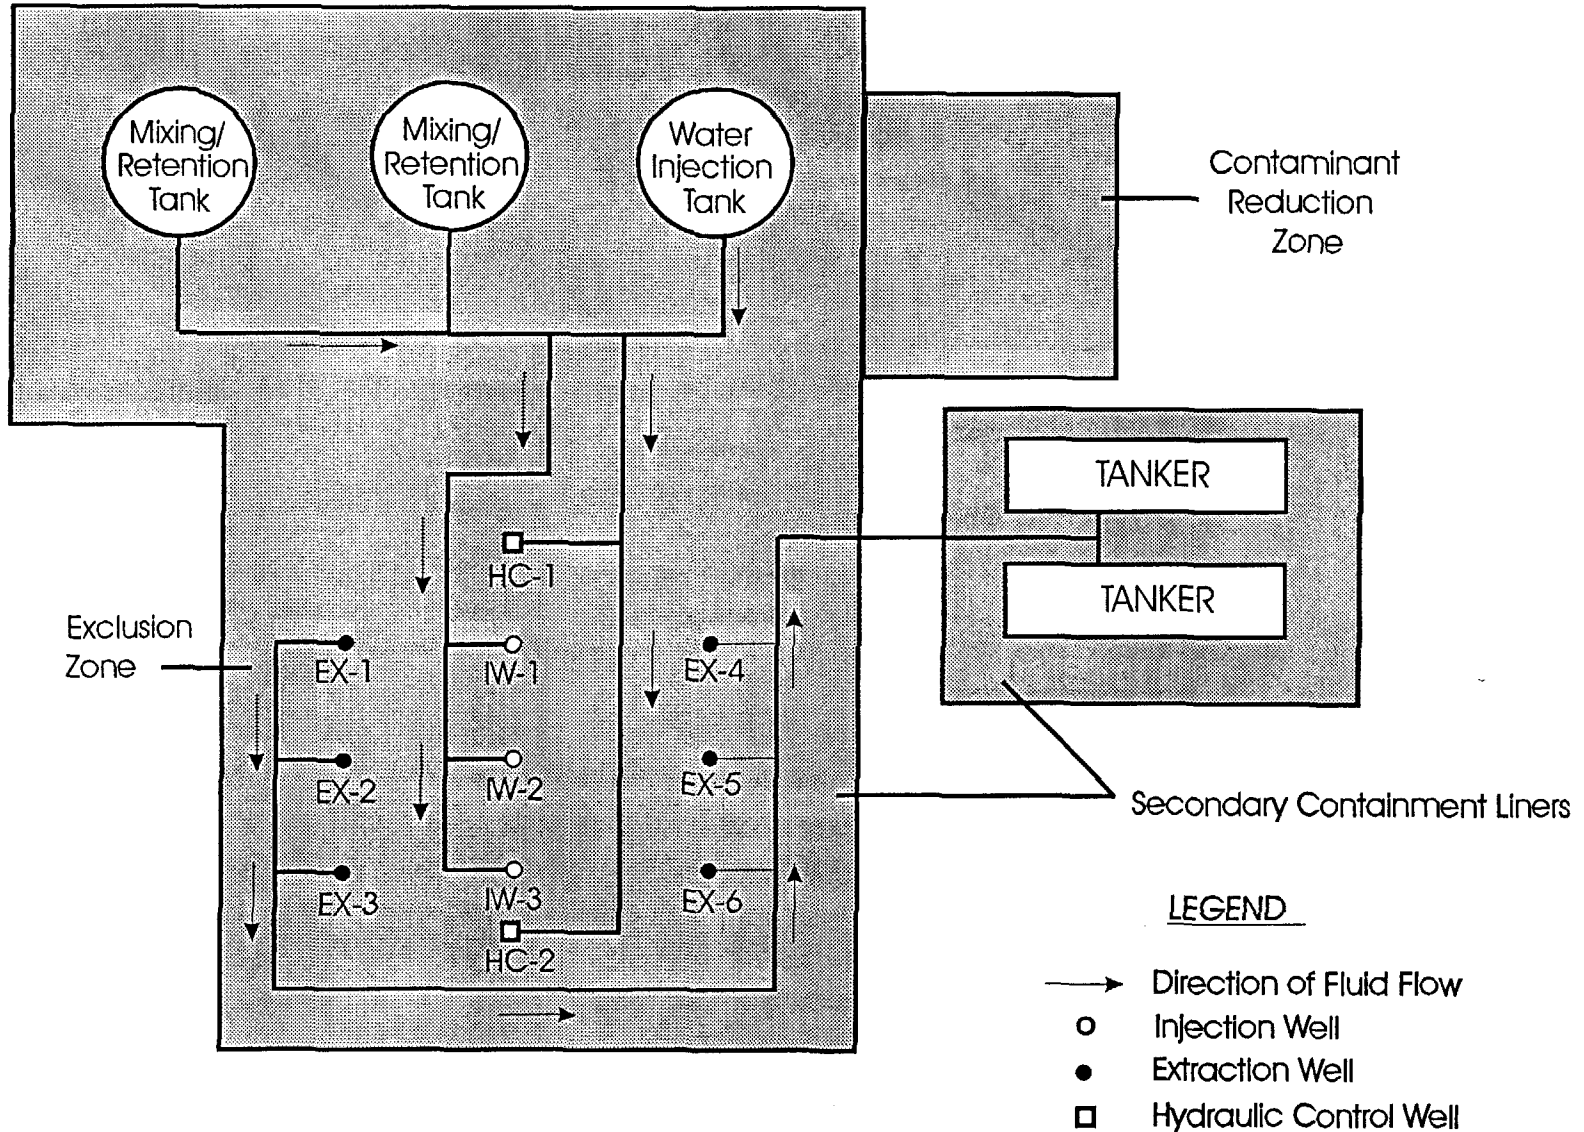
Mixing/ Retention Tank

Mixing/ Retention Tank

Water Injection Tank

Contaminant Reduction Zone

TANKER

TANKER

HC-1

Exclusion Zone

EX-1

IW-1

EX-4

EX-2

IW-2

EX-5

Secondary Containment Liners

EX-3

IW-3

EX-6

HC-2

LEGEND

Direction of Fluid Flow

Injection Well

Extraction Well

Hydraulic Control Well